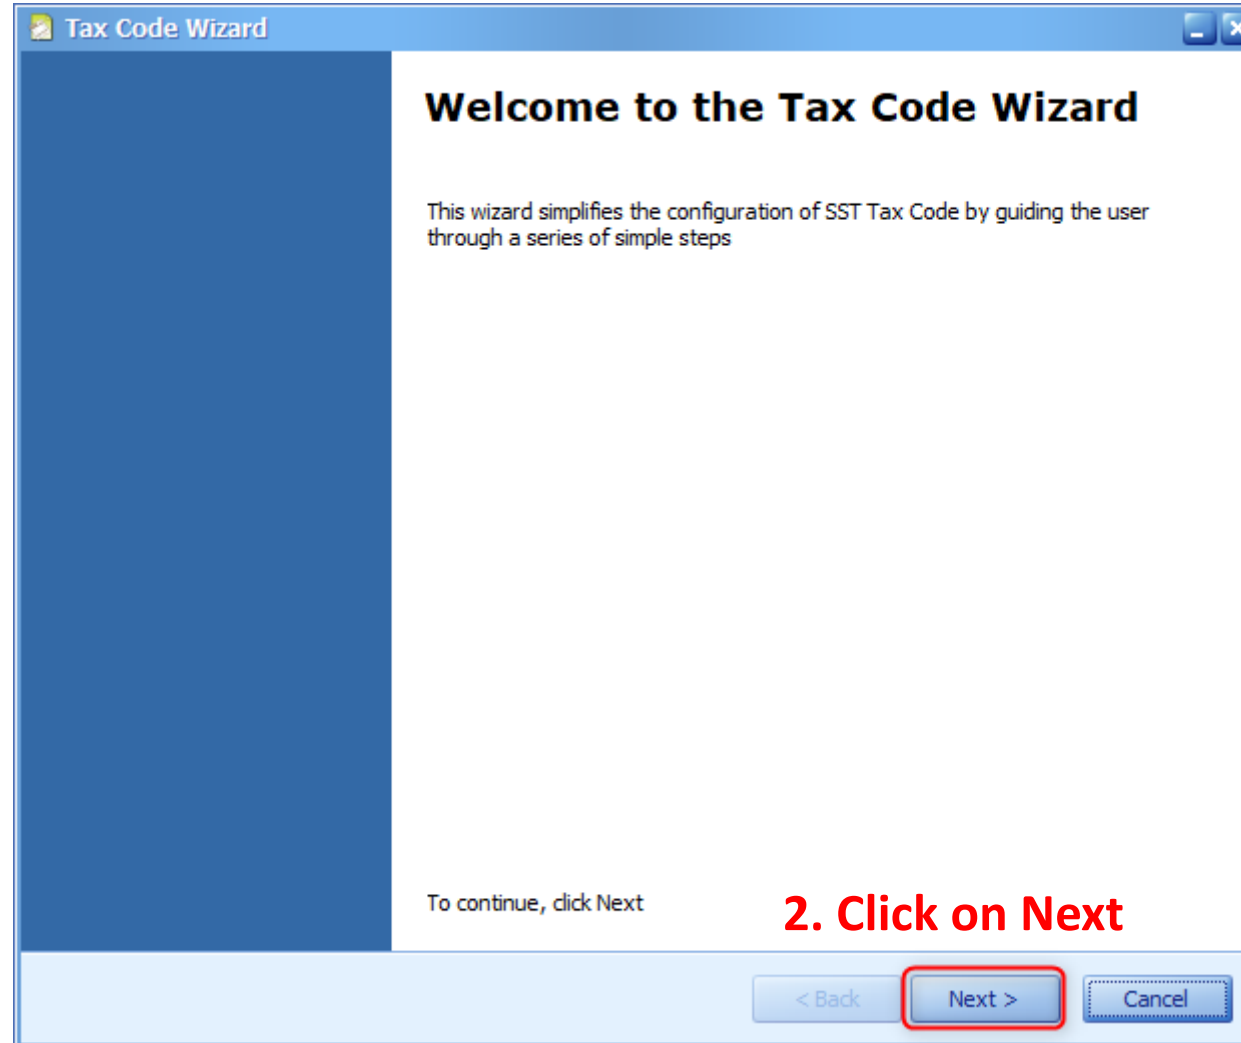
Tax Code Wizard

Welcome to the Tax Code Wizard

This wizard simplifies the configuration of SST Tax Code by guiding the user through a series of simple steps

To continue, click Next

2. Click on Next

< Back

Next >

Cancel